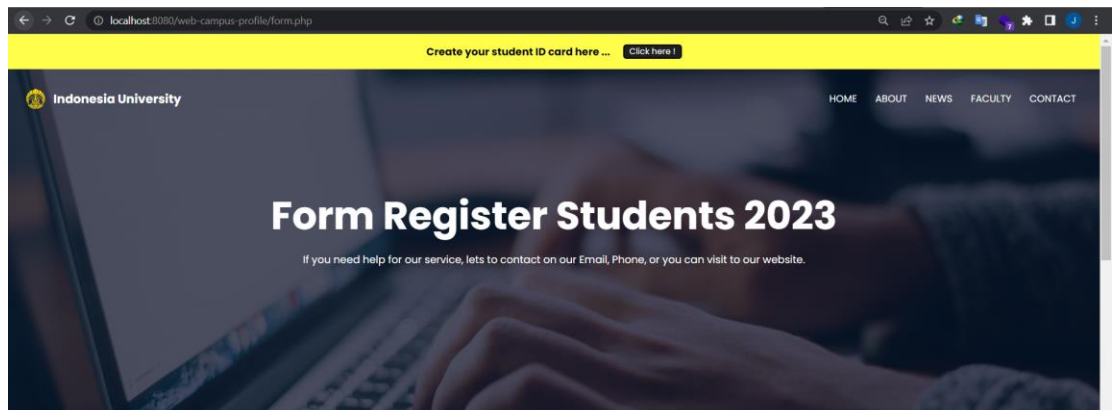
localhost:8080/web-campus-profile/form.php

Create your student ID card here ... Click here !

Indonesia University

HOME ABOUT NEWS FACULTY CONTACT

Form Register Students 2023

If you need help for our service, lets to contact on our Email, Phone, or you can visit to our website.